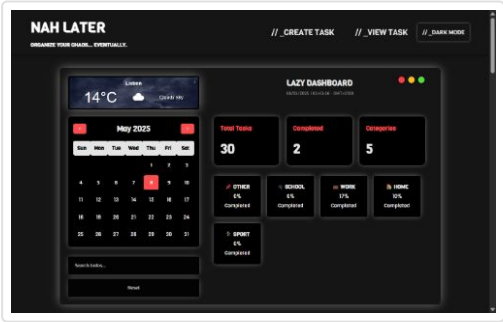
NAH LATER

ORGANIZE YOUR CHAOS... EVENTUALLY.

// _CREATE TASK

// _VIEW TASK

// _DARK MODE

Lisbon

14°C

Clouds 4%

LAZY DASHBOARD

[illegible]

May 2025

| Sun | Mon | Tue | Wed | Thu | Fri | Sat |
|---|---|---|---|---|---|---|
| | | | | 1 | 2 | 3 |
| 4 | 5 | 6 | 7 | 8 | 9 | 10 |
| 11 | 12 | 13 | 14 | 15 | 16 | 17 |
| 18 | 19 | 20 | 21 | 22 | 23 | 24 |
| 25 | 26 | 27 | 28 | 29 | 30 | 31 |

Search tasks...

Reset

Total Tasks
30

Completed
2

Categories
5

OTHER
0%
Completed

SCHOOL
0%
Completed

WORK
17%
Completed

HOME
10%
Completed

SPORT
0%
Completed